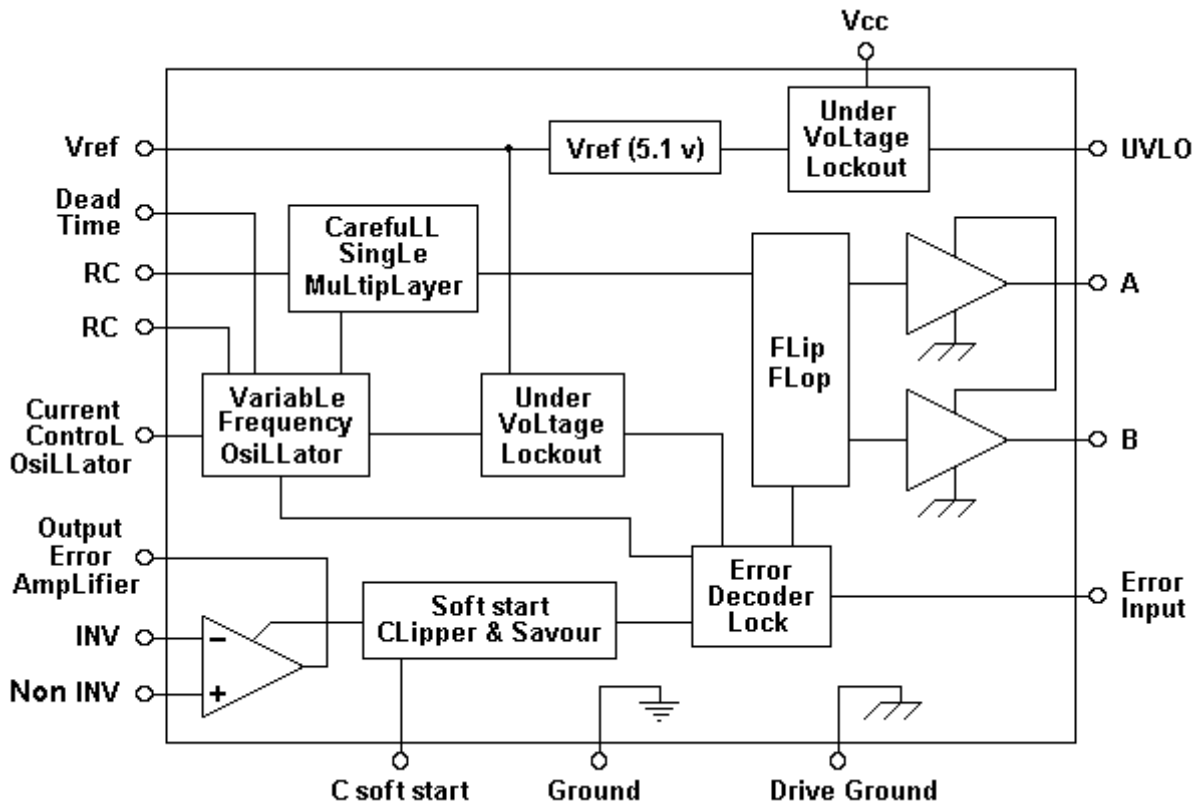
Vcc

Vref
Vref (5.1 v)
Under VoLtage Lockout
UVLO

Dead Time
CarefuLL SingLe MuLtipLayer
RC
A
RC
FLip FLop
Current ControL OsiLLator
VariabLe Frequency OsiLLator
Under VoLtage Lockout
B

Output Error AmpLifier
Error Decoder Lock
Error Input
INV
Soft start CLipper & Savour
−
Non INV
+

C soft start
Ground
Drive Ground